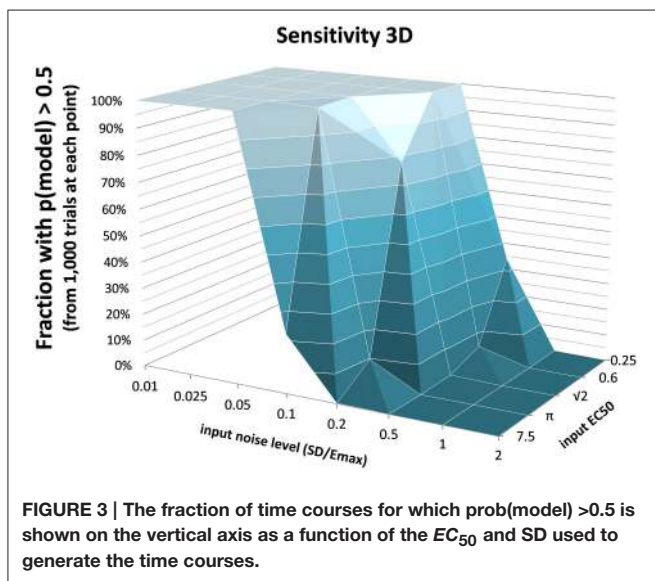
Sensitivity 3D

Fraction with p(model) > 0.5
(from 1,000 trials at each point)

100%
90%
80%
70%
60%
50%
40%
30%
20%
10%
0%

0.01
0.025
0.05
0.1
0.2
0.5
1
2

input noise level (SD/Emax)

0.25
0.6
√2
π
7.5

input EC50

**FIGURE 3 | The fraction of time courses for which prob(model) >0.5 is shown on the vertical axis as a function of the $EC_{50}$ and SD used to generate the time courses.**